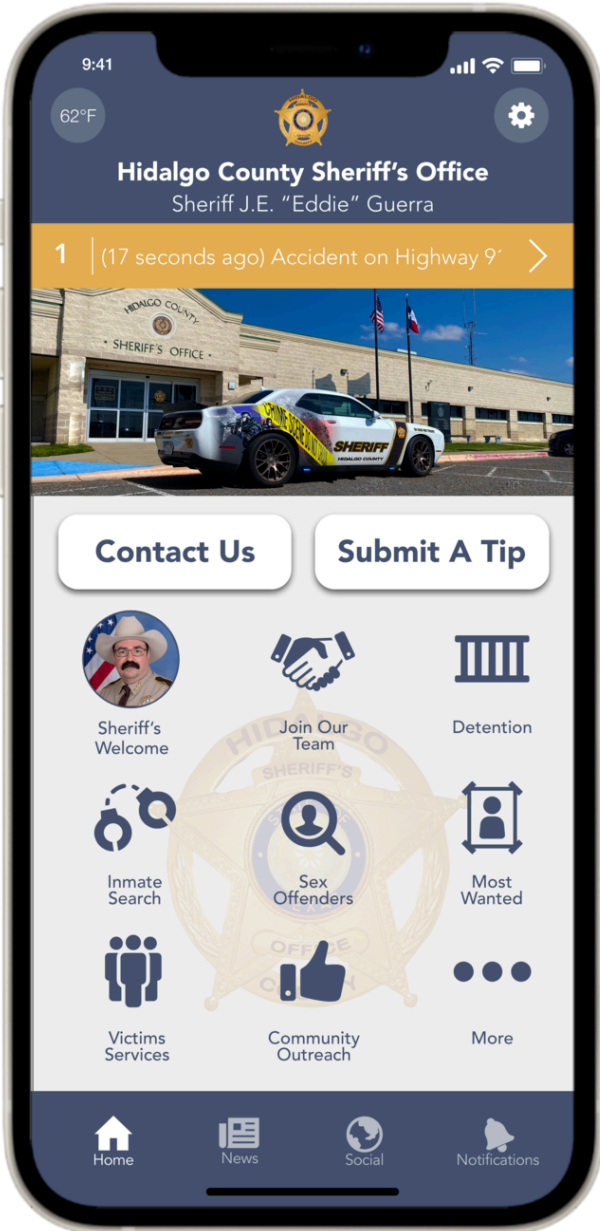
9:41

62°F

Hidalgo County Sheriff's Office
Sheriff J.E. "Eddie" Guerra

1 (17 seconds ago) Accident on Highway 9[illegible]

HIDALGO COUNTY
SHERIFF'S OFFICE

SHERIFF
HIDALGO COUNTY

Contact Us
Submit A Tip

Sheriff's Welcome
Join Our Team
Detention

Inmate Search
Sex Offenders
Most Wanted

Victims Services
Community Outreach
More

Home
News
Social
Notifications